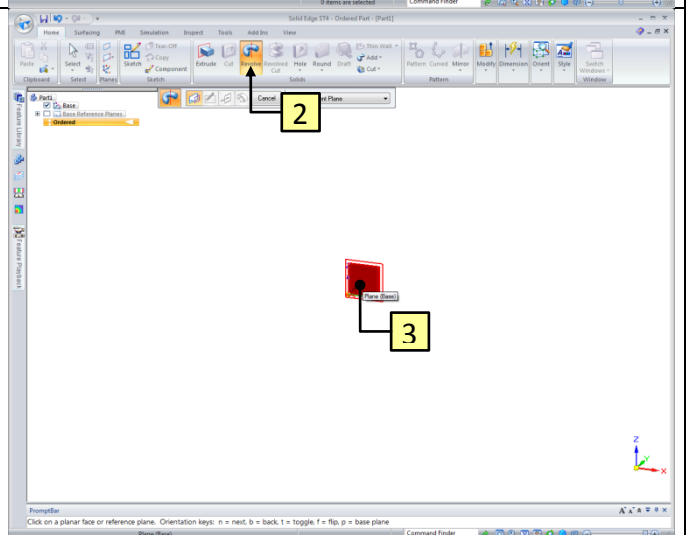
0 items are selected
Command Finder
Solid Edge ST4 - Ordered Part - [Part1]
Home Surfacing PMI Simulation Inspect Tools Add-Ins View
Paste
Clipboard
Select
Select
Planes
Sketch
Tear-Off
Copy
Component
Sketch
Extrude
Cut
Revolve
Revolved Cut
Hole
Round
Draft
Thin Wall
Add
Cut
Solids
Pattern
Curved
Mirror
Pattern
Modify
Dimension
Orient
Style
Switch Windows
Window
Part1
Base
Base Reference Planes
Ordered
Cancel
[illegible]nt Plane
Feature Library
Feature Playback
2
Plane (Base)
3
PromptBar
Click on a planar face or reference plane. Orientation keys: n = next, b = back, t = toggle, f = flip, p = base plane
Plane (Base)
Command Finder